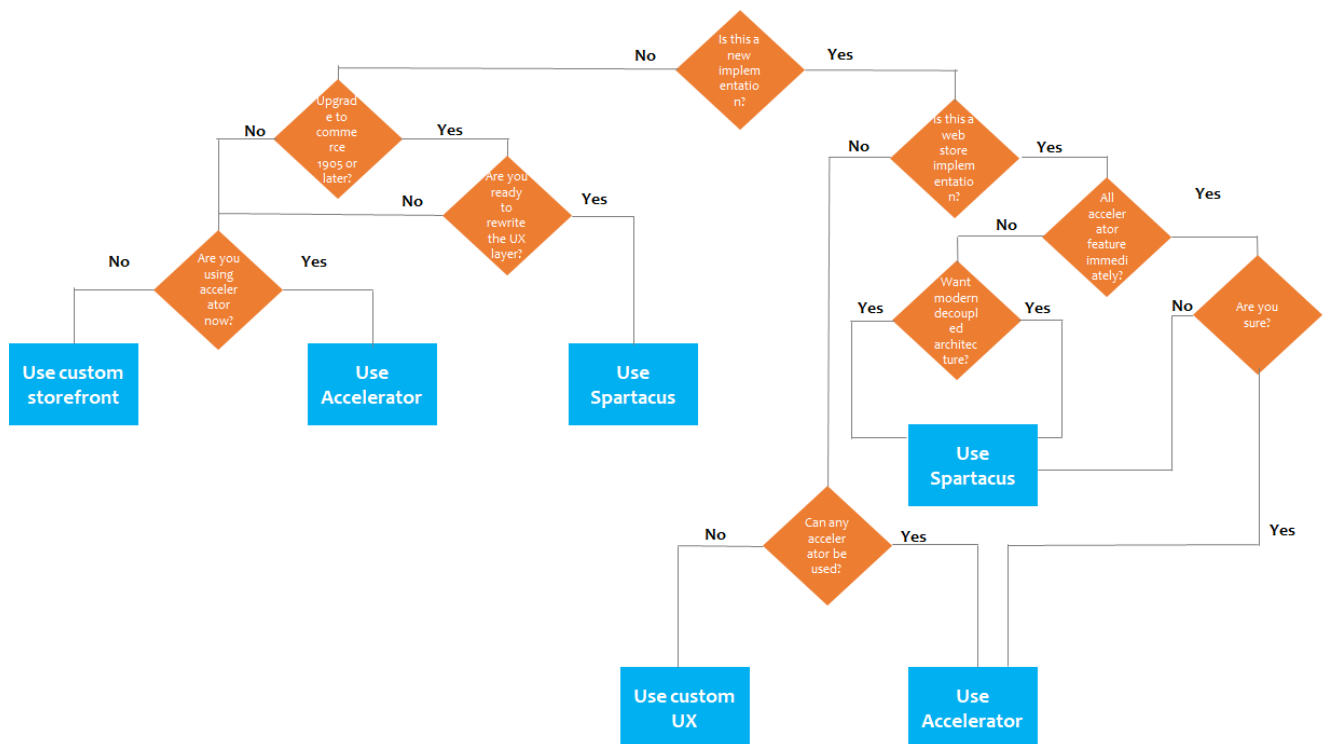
Is this a new implementation?

No

Yes

Upgrade to commerce 1905 or later?

No

Yes

Are you ready to rewrite the UX layer?

No

Yes

Are you using accelerator now?

No

Yes

Use custom storefront

Use Accelerator

Use Spartacus

Is this a web store implementation?

No

Yes

All accelerator feature immediately?

No

Yes

Want modern decoupled architecture?

Yes

Yes

Are you sure?

No

Yes

Use Spartacus

Can any accelerator be used?

No

Yes

Use custom UX

Use Accelerator